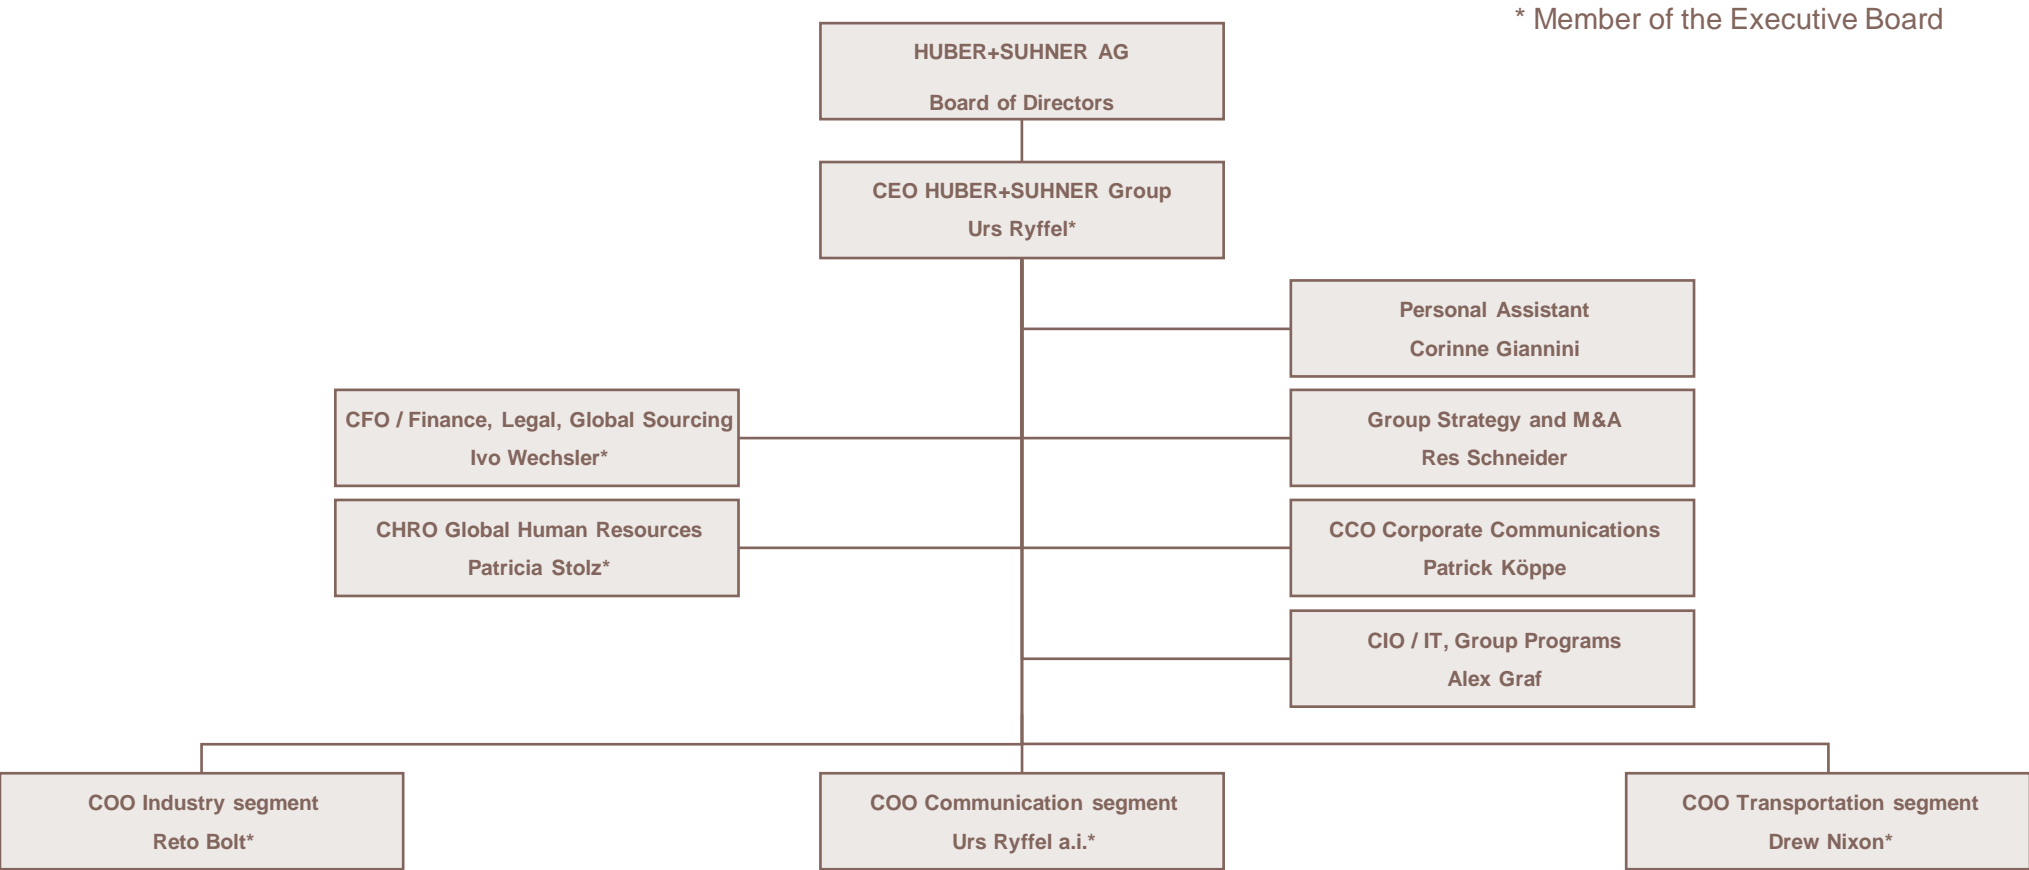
* Member of the Executive Board

HUBER+SUHNER AG
Board of Directors

CEO HUBER+SUHNER Group
Urs Ryffel*

Personal Assistant
Corinne Giannini

CFO / Finance, Legal, Global Sourcing
Ivo Wechsler*

Group Strategy and M&A
Res Schneider

CHRO Global Human Resources
Patricia Stolz*

CCO Corporate Communications
Patrick Köppe

CIO / IT, Group Programs
Alex Graf

COO Industry segment
Reto Bolt*

COO Communication segment
Urs Ryffel a.i.*

COO Transportation segment
Drew Nixon*